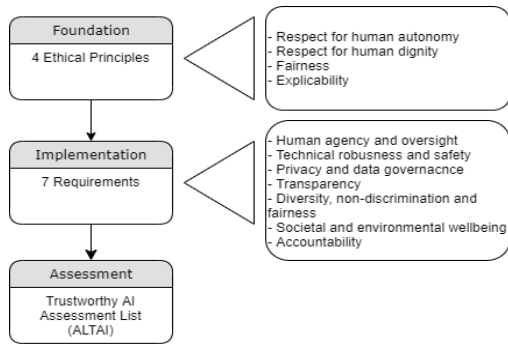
Foundation

4 Ethical Principles

- Respect for human autonomy
- Respect for human dignity
- Fairness
- Explicability

Implementation

7 Requirements

- Human agency and oversight
- Technical robusness and safety
- Privacy and data governacnce
- Transparency
- Diversity, non-discrimination and fairness
- Societal and environmental wellbeing
- Accountability

Assessment

Trustworthy AI Assessment List (ALTAI)